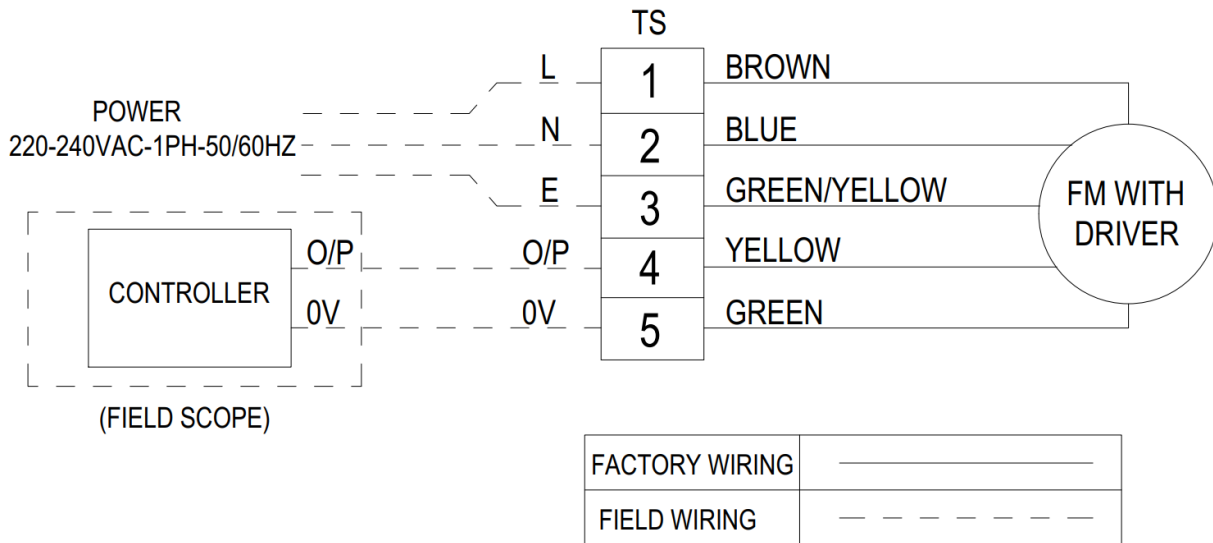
TS

POWER
220-240VAC-1PH-50/60HZ

L
N
E

| 1 |
|---|
| 2 |
| 3 |
| 4 |
| 5 |

BROWN
BLUE
GREEN/YELLOW
YELLOW
GREEN

FM WITH DRIVER

CONTROLLER
O/P
0V

O/P
0V

(FIELD SCOPE)

| FACTORY WIRING | ——— |
|---|---|
| FIELD WIRING | – – – – |